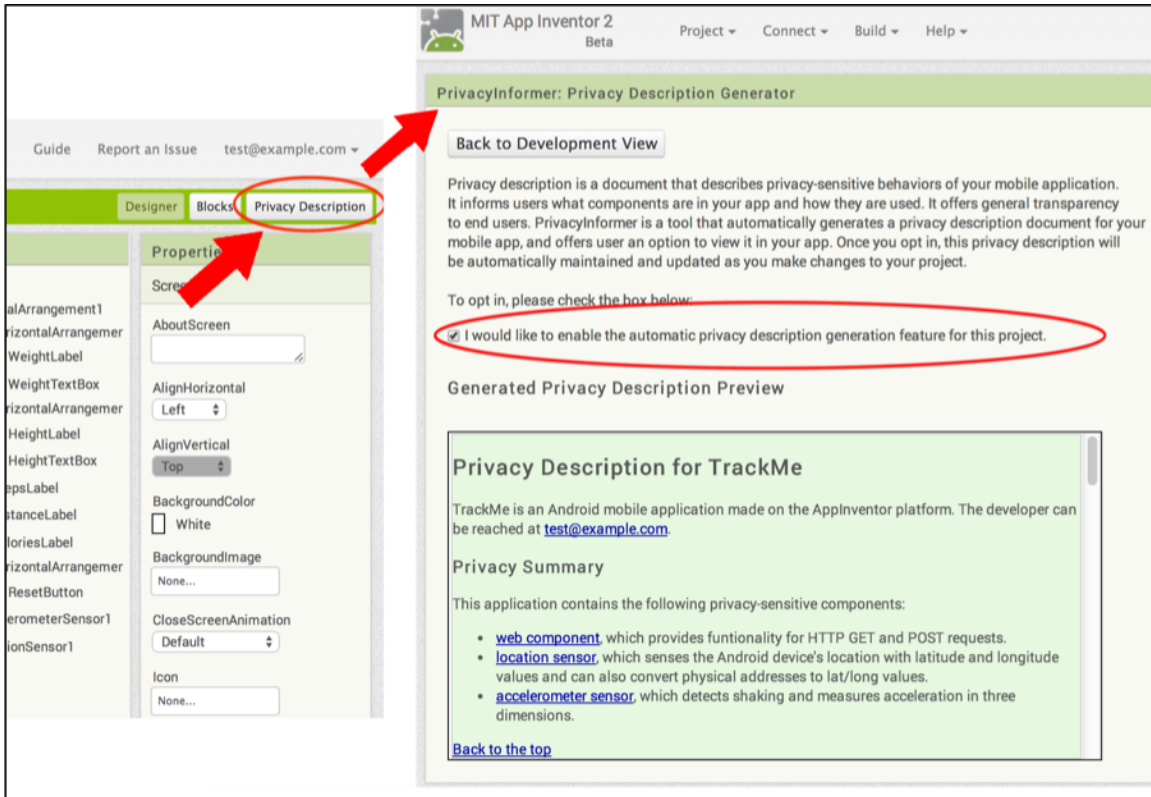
Guide Report an Issue test@example.com ▾

Designer Blocks Privacy Description

Properties

Scre

alArrangement1
rizontalArrangemer
WeightLabel
WeightTextBox
rizontalArrangemer
HeightLabel
HeightTextBox
epsLabel
stanceLabel
loriesLabel
rizontalArrangemer
ResetButton
erometerSensor1
ionSensor1

AboutScreen

AlignHorizontal
Left

AlignVertical
Top

BackgroundColor
White

BackgroundImage
None...

CloseScreenAnimation
Default

Icon
None...

MIT App Inventor 2
Beta

Project ▾ Connect ▾ Build ▾ Help ▾

PrivacyInformer: Privacy Description Generator

Back to Development View

Privacy description is a document that describes privacy-sensitive behaviors of your mobile application. It informs users what components are in your app and how they are used. It offers general transparency to end users. PrivacyInformer is a tool that automatically generates a privacy description document for your mobile app, and offers user an option to view it in your app. Once you opt in, this privacy description will be automatically maintained and updated as you make changes to your project.

To opt in, please check the box below:

I would like to enable the automatic privacy description generation feature for this project.

Generated Privacy Description Preview

Privacy Description for TrackMe

TrackMe is an Android mobile application made on the AppInventor platform. The developer can be reached at test@example.com.

Privacy Summary

This application contains the following privacy-sensitive components:

- web component, which provides funtionality for HTTP GET and POST requests.
- location sensor, which senses the Android device's location with latitude and longitude values and can also convert physical addresses to lat/long values.
- accelerometer sensor, which detects shaking and measures acceleration in three dimensions.

Back to the top